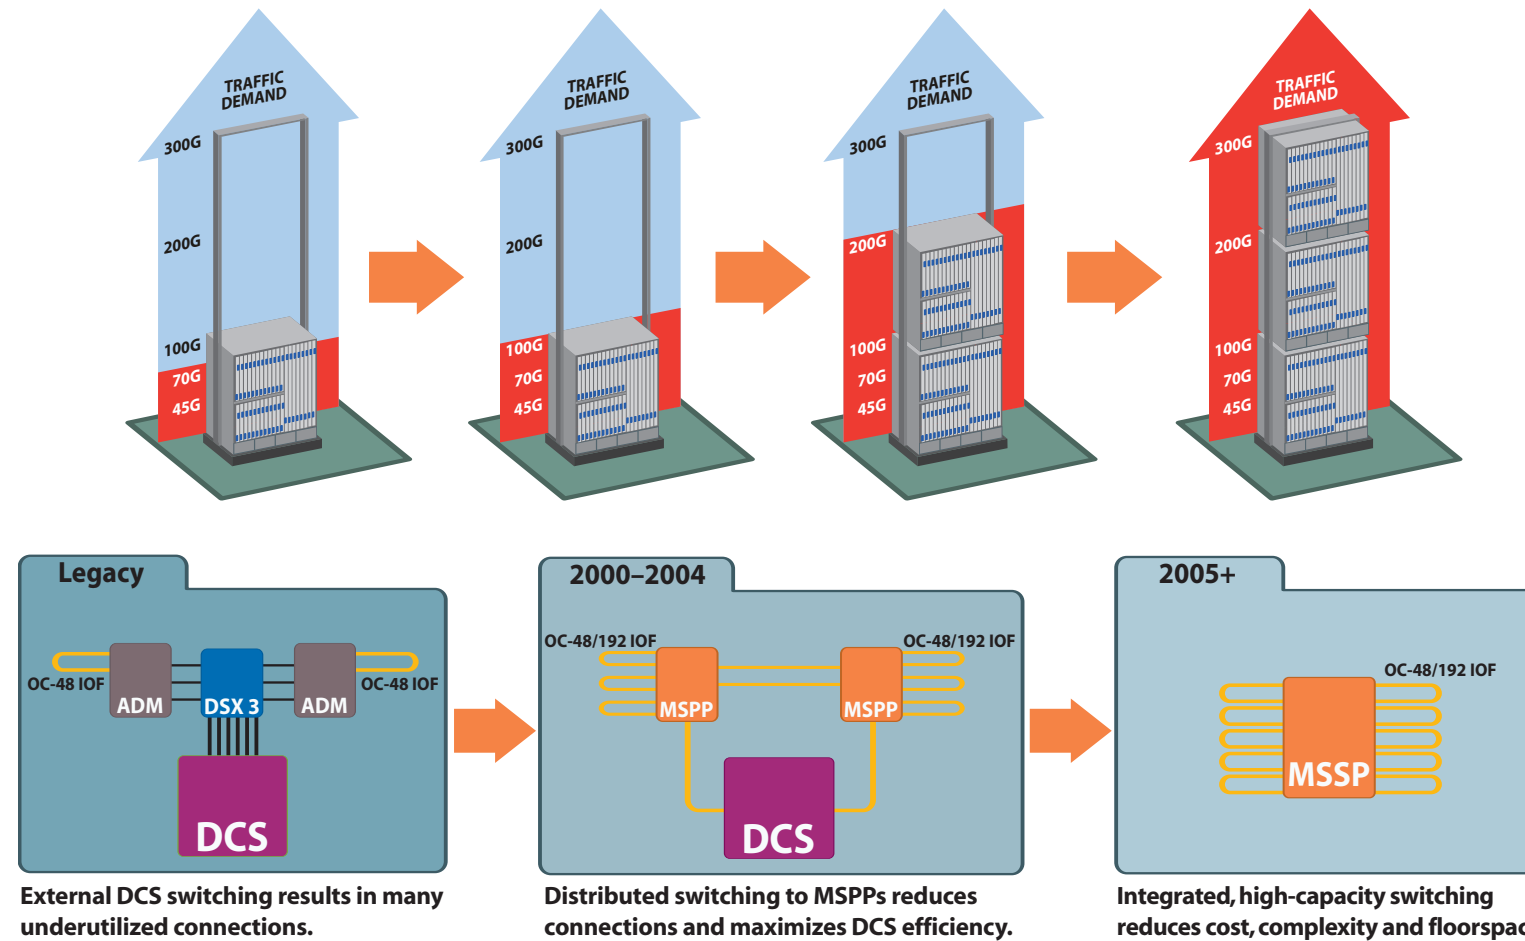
TRAFFIC DEMAND
300G
200G
100G
70G
45G

TRAFFIC DEMAND
300G
200G
100G
70G
45G

TRAFFIC DEMAND
300G
200G
100G
70G
45G

TRAFFIC DEMAND
300G
200G
100G
70G
45G

Legacy
OC-48 IOF
ADM
DSX 3
ADM
OC-48 IOF
DCS

External DCS switching results in many underutilized connections.

2000–2004
OC-48/192 IOF
OC-48/192 IOF
MSPP
MSPP
DCS

Distributed switching to MSPPs reduces connections and maximizes DCS efficiency.

2005+
OC-48/192 IOF
MSSP

Integrated, high-capacity switching reduces cost, complexity and floorspac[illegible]